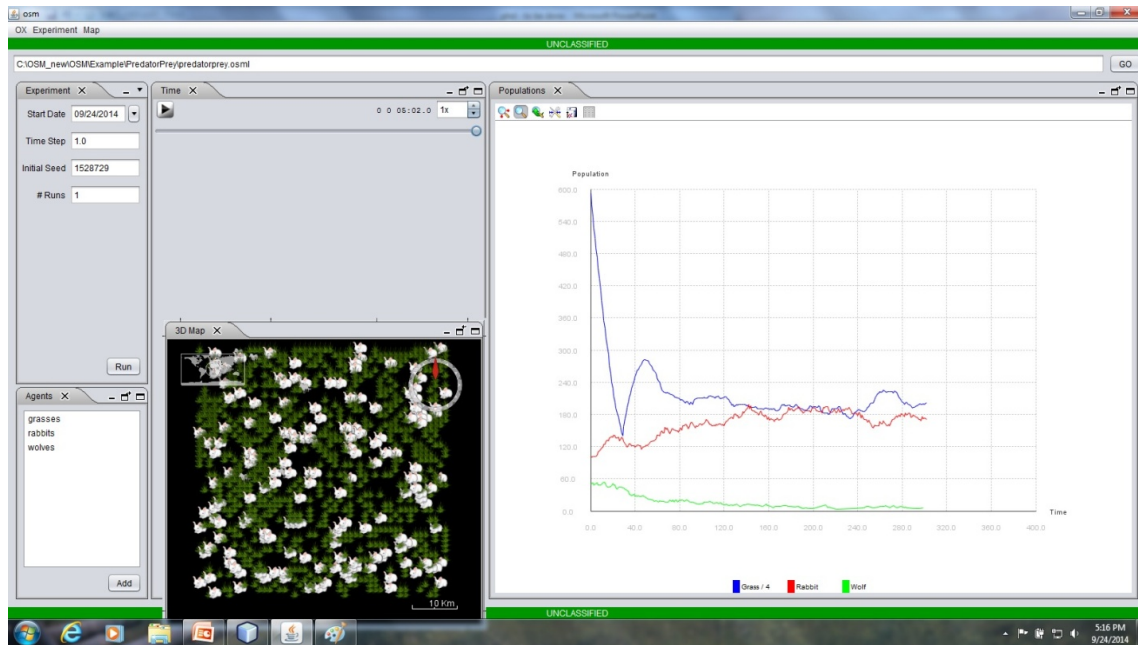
osm
OX Experiment Map
UNCLASSIFIED
C:\OSM_new\OSM\Example\PredatorPrey\predatorprey.osml
GO

Experiment ×
Start Date 09/24/2014
Time Step 1.0
Initial Seed 1528729
# Runs 1
Run

Agents ×
grasses
rabbits
wolves
Add

Time ×
0 0 05:02.0 1x

3D Map ×
10 Km

Populations ×
Population
600.0
540.0
480.0
420.0
360.0
300.0
240.0
180.0
120.0
60.0
0.0
0.0 40.0 80.0 120.0 160.0 200.0 240.0 280.0 320.0 360.0 400.0
Time
Grass / 4 Rabbit Wolf

UNCLASSIFIED
5:16 PM
9/24/2014